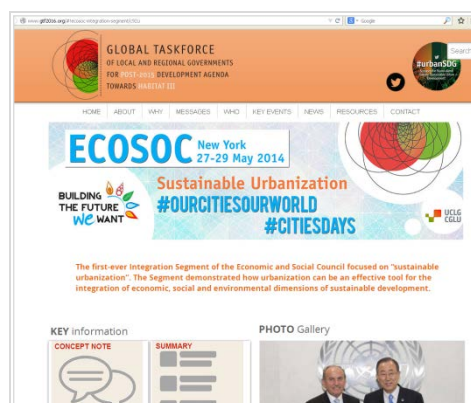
www.gtf2016.org/#!ecosoc-integration-segment/c1fz | Google

GLOBAL TASKFORCE
OF LOCAL AND REGIONAL GOVERNMENTS
FOR POST-2015 DEVELOPMENT AGENDA
TOWARDS HABITAT III

#urbanSDG

Search

HOME | ABOUT | WHY | MESSAGES | WHO | KEY EVENTS | NEWS | RESOURCES | CONTACT

ECOSOC New York 27-29 May 2014

BUILDING THE FUTURE WE WANT

Sustainable Urbanization
#OURCITIESOURWORLD
#CITIESDAYS

UCLG CGLU

The first-ever Integration Segment of the Economic and Social Council focused on "sustainable urbanization". The Segment demonstrated how urbanization can be an effective tool for the integration of economic, social and environmental dimensions of sustainable development.

KEY information

CONCEPT NOTE

SUMMARY

PHOTO Gallery